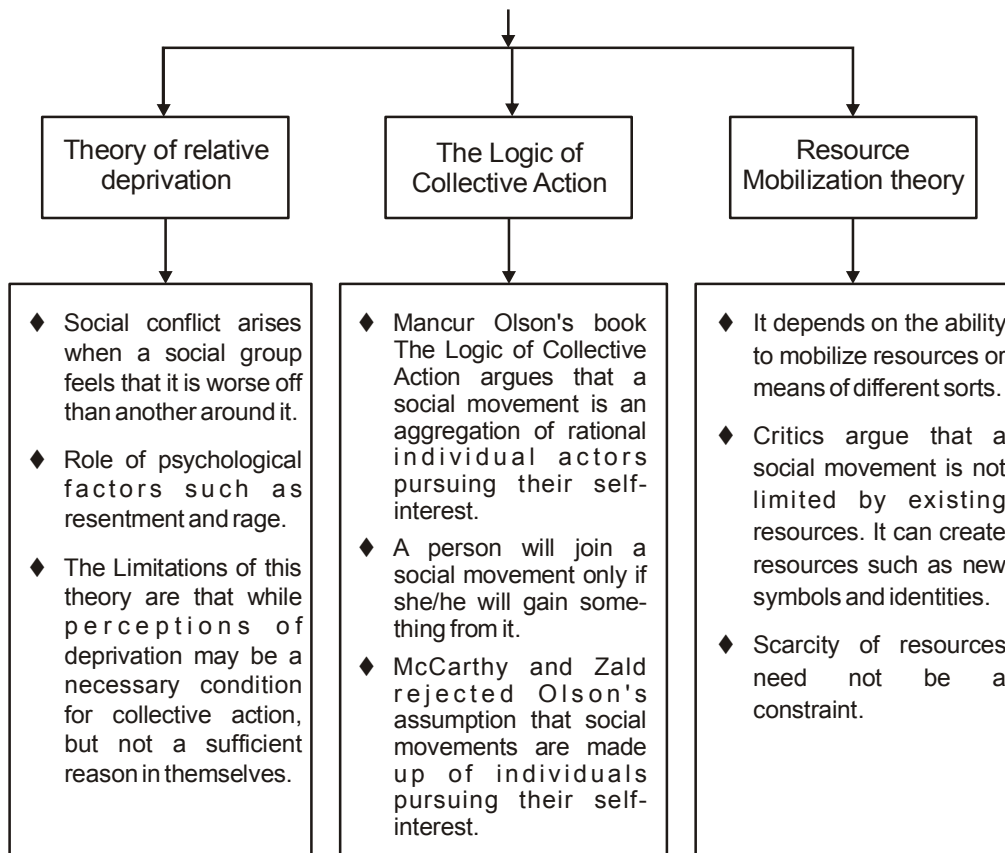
Theory of relative deprivation

The Logic of Collective Action

Resource Mobilization theory

♦ Social conflict arises when a social group feels that it is worse off than another around it.

♦ Role of psychological factors such as resentment and rage.

♦ The Limitations of this theory are that while perceptions of deprivation may be a necessary condition for collective action, but not a sufficient reason in themselves.

♦ Mancur Olson's book The Logic of Collective Action argues that a social movement is an aggregation of rational individual actors pursuing their self-interest.

♦ A person will join a social movement only if she/he will gain something from it.

♦ McCarthy and Zald rejected Olson's assumption that social movements are made up of individuals pursuing their self-interest.

♦ It depends on the ability to mobilize resources or means of different sorts.

♦ Critics argue that a social movement is not limited by existing resources. It can create resources such as new symbols and identities.

♦ Scarcity of resources need not be a constraint.